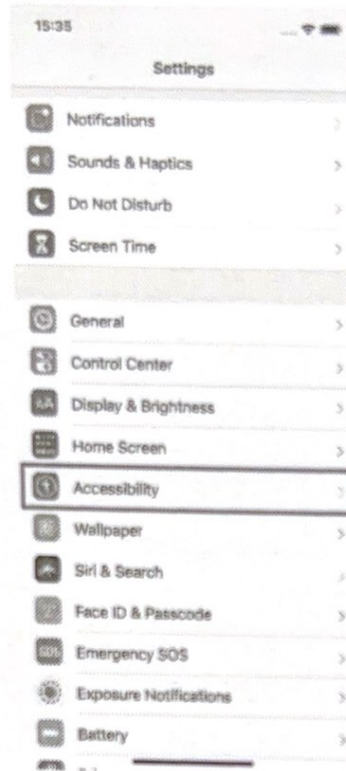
15:35

Settings

Notifications
Sounds & Haptics
Do Not Disturb
Screen Time

General
Control Center
Display & Brightness
Home Screen
Accessibility
Wallpaper
Siri & Search
Face ID & Passcode
SOS
Emergency SOS
Exposure Notifications
Battery